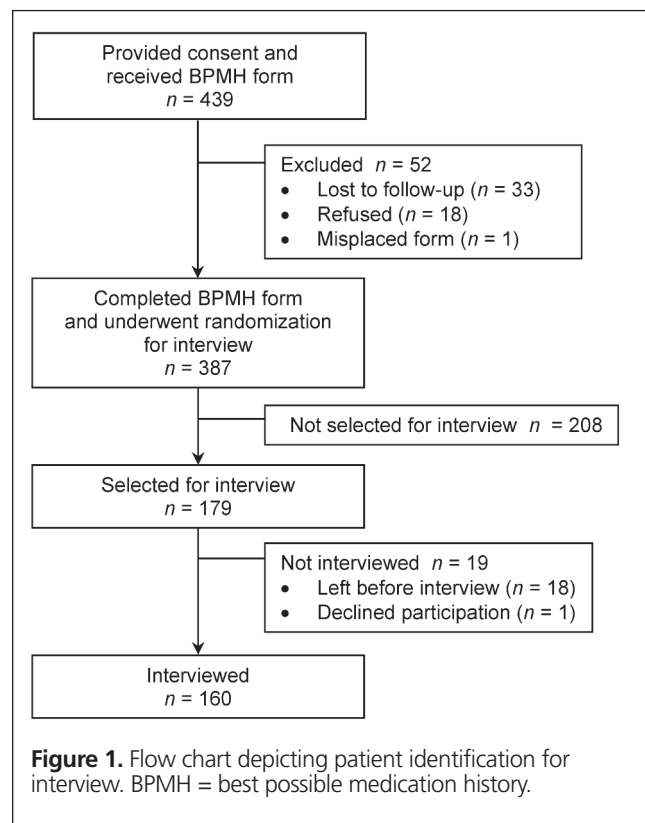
Provided consent and received BPMH form
$n$ = 439

Excluded $n$ = 52
• Lost to follow-up ($n$ = 33)
• Refused ($n$ = 18)
• Misplaced form ($n$ = 1)

Completed BPMH form and underwent randomization for interview
$n$ = 387

Not selected for interview $n$ = 208

Selected for interview
$n$ = 179

Not interviewed $n$ = 19
• Left before interview ($n$ = 18)
• Declined participation ($n$ = 1)

Interviewed
$n$ = 160

**Figure 1.** Flow chart depicting patient identification for interview. BPMH = best possible medication history.